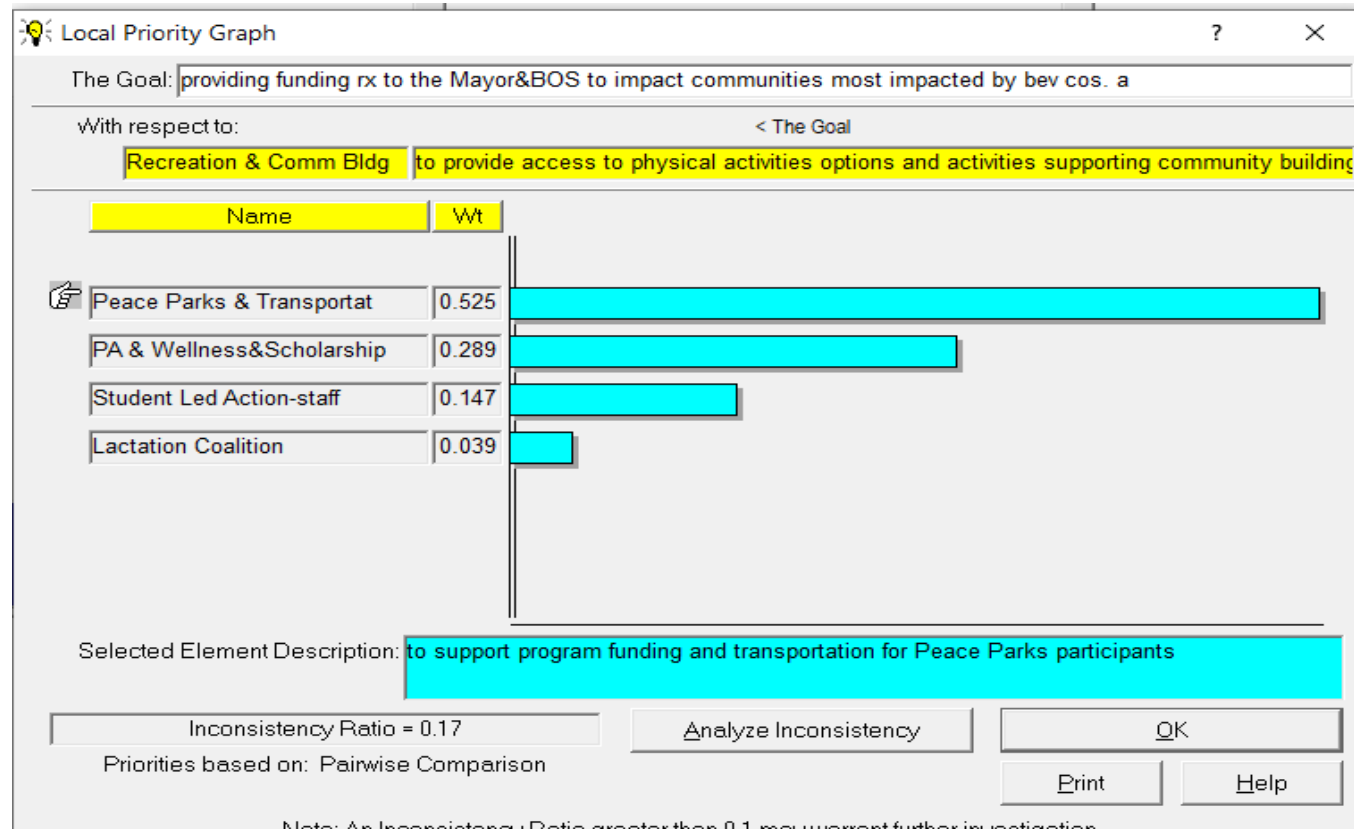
Local Priority Graph

?

The Goal: providing funding rx to the Mayor&BOS to impact communities most impacted by bev cos. a

With respect to:

< The Goal

Recreation & Comm Bldg

to provide access to physical activities options and activities supporting community building

| Name | Wt |
|---|---|
| Peace Parks & Transportat | 0.525 |
| PA & Wellness&Scholarship | 0.289 |
| Student Led Action-staff | 0.147 |
| Lactation Coalition | 0.039 |

Selected Element Description: to support program funding and transportation for Peace Parks participants

Inconsistency Ratio = 0.17

Priorities based on: Pairwise Comparison

Analyze Inconsistency

OK

Print

Help

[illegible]